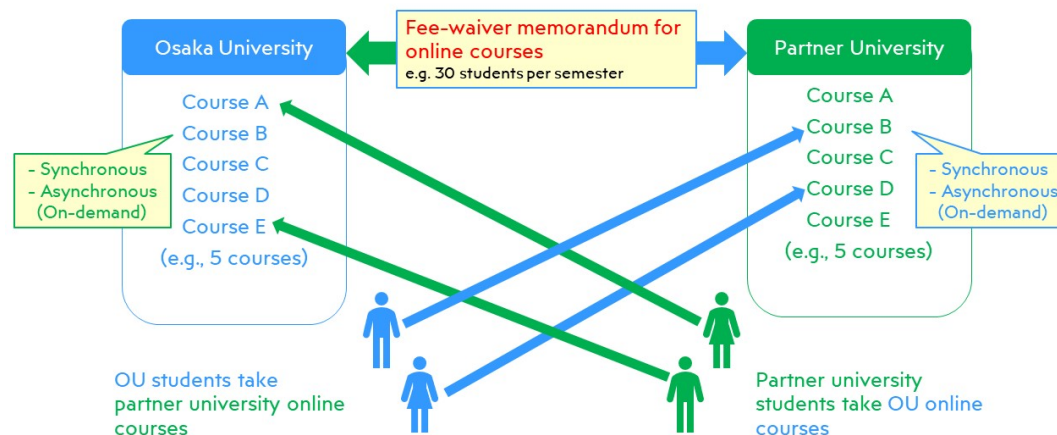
Osaka University

Fee-waiver memorandum for online courses
e.g. 30 students per semester

Partner University

Course A
Course B
Course C
Course D
Course E
(e.g., 5 courses)

- Synchronous
- Asynchronous (On-demand)

Course A
Course B
Course C
Course D
Course E
(e.g., 5 courses)

- Synchronous
- Asynchronous (On-demand)

OU students take partner university online courses

Partner university students take OU online courses